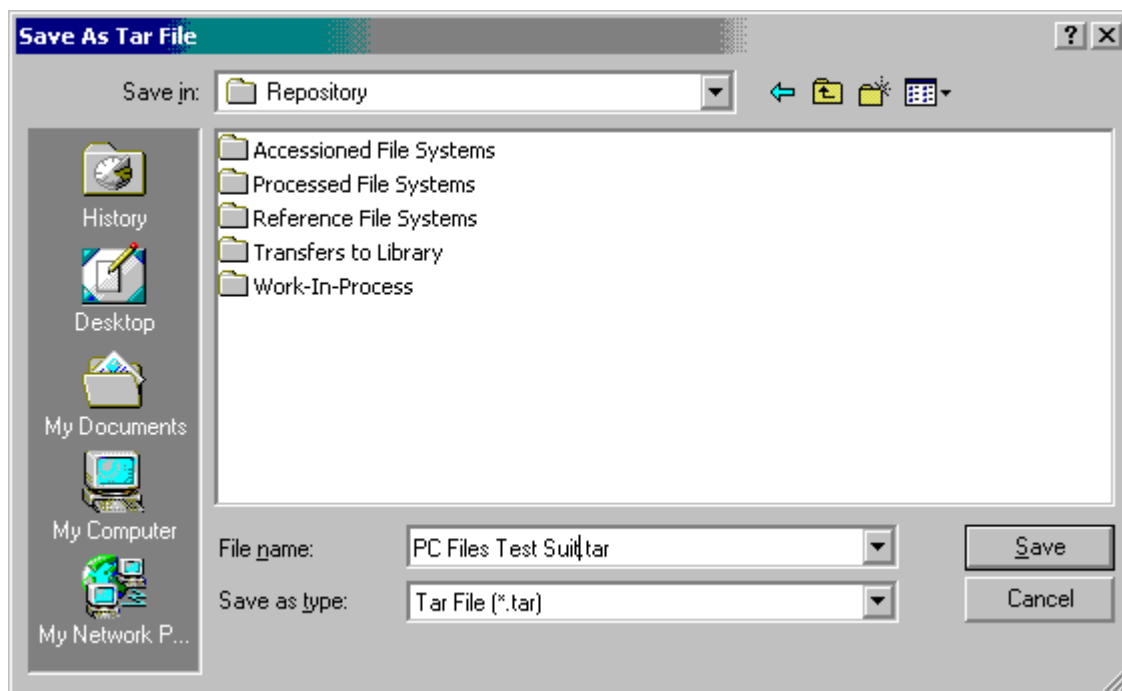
Save As Tar File

? X

Save in: Repository

History

Desktop

My Documents

My Computer

My Network P...

Accessioned File Systems
Processed File Systems
Reference File Systems
Transfers to Library
Work-In-Process

File name: PC Files Test Suit.tar

Save as type: Tar File (*.tar)

Save

Cancel